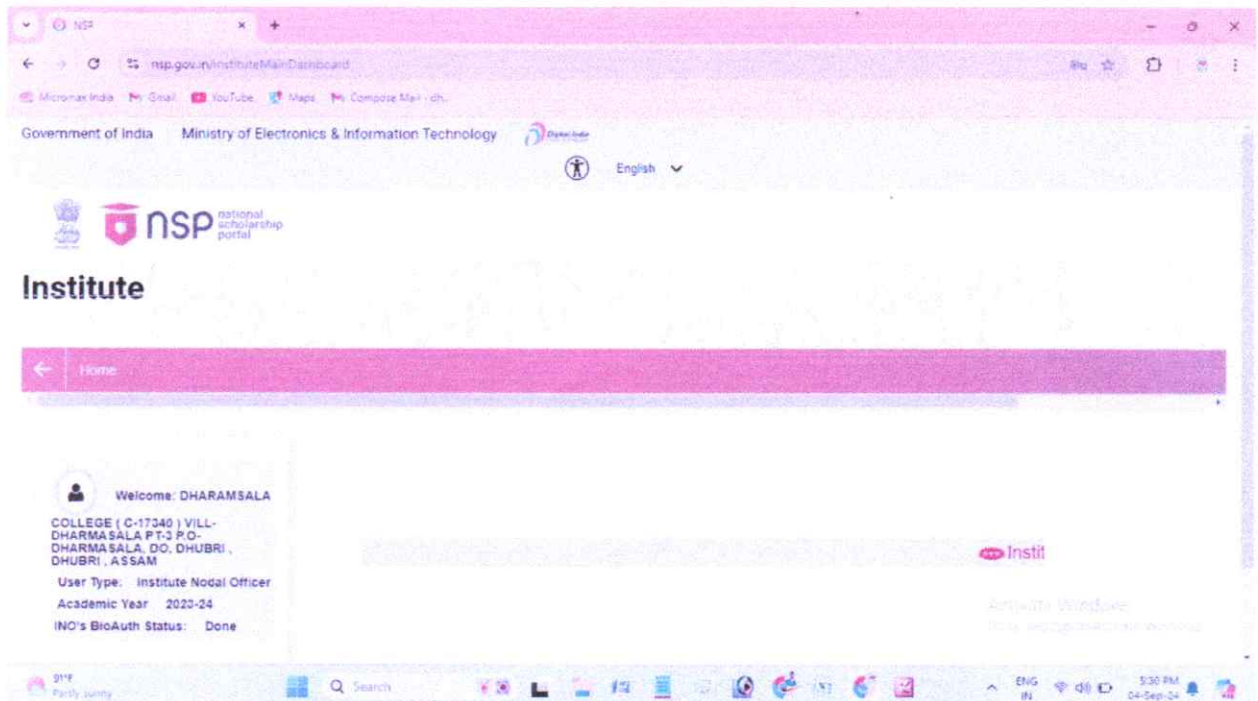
NSP

nsp.gov.in/instituteMainDashboard

Micromax India Gmail YouTube Maps Compose Mail - dh...

Government of India | Ministry of Electronics & Information Technology | Digital India

English

nsp national scholarship portal

Institute

Home

Welcome: DHARAMSALA COLLEGE ( C-17340 ) VILL-DHARMASALA PT-3 P.O-DHARMASALA, DO, DHUBRI , DHUBRI , ASSAM

User Type: Institute Nodal Officer

Academic Year 2023-24

INO's BioAuth Status: Done

Instit

Activate Windows

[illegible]

91°F
Partly sunny

Search

ENG IN

5:30 PM
04-Sep-24